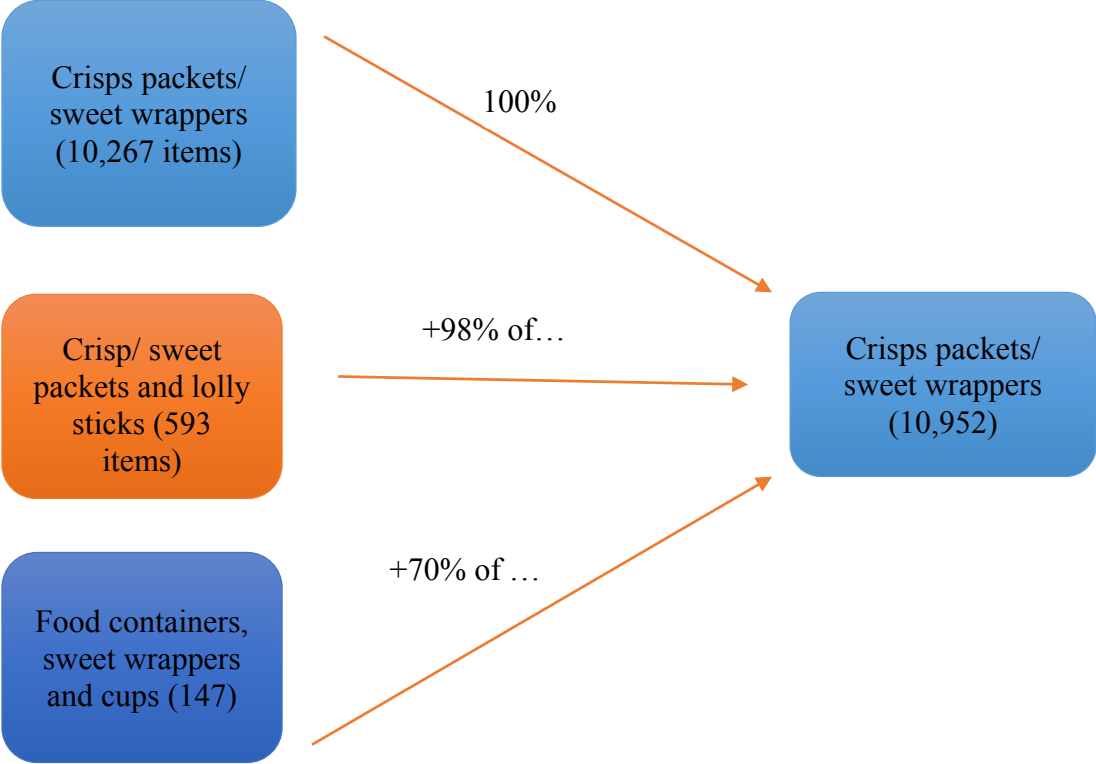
Crisps packets/ sweet wrappers (10,267 items)

100%

Crisp/ sweet packets and lolly sticks (593 items)

+98% of…

Crisps packets/ sweet wrappers (10,952)

Food containers, sweet wrappers and cups (147)

+70% of …